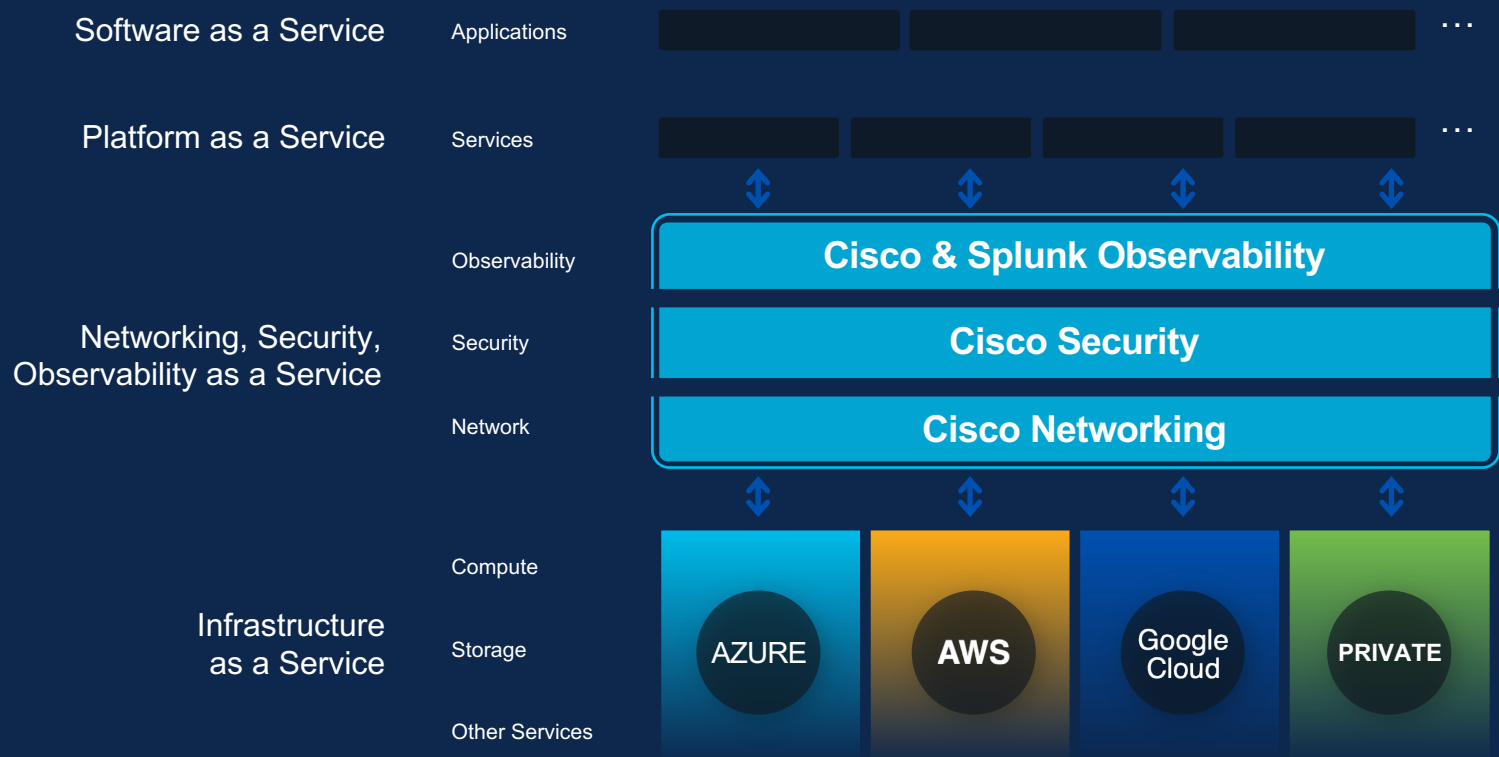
Software as a Service

Applications

...

Platform as a Service

Services

...

Observability

Cisco & Splunk Observability

Networking, Security, Observability as a Service

Security

Cisco Security

Network

Cisco Networking

Compute

Infrastructure as a Service

Storage

Other Services

AZURE

AWS

Google Cloud

PRIVATE